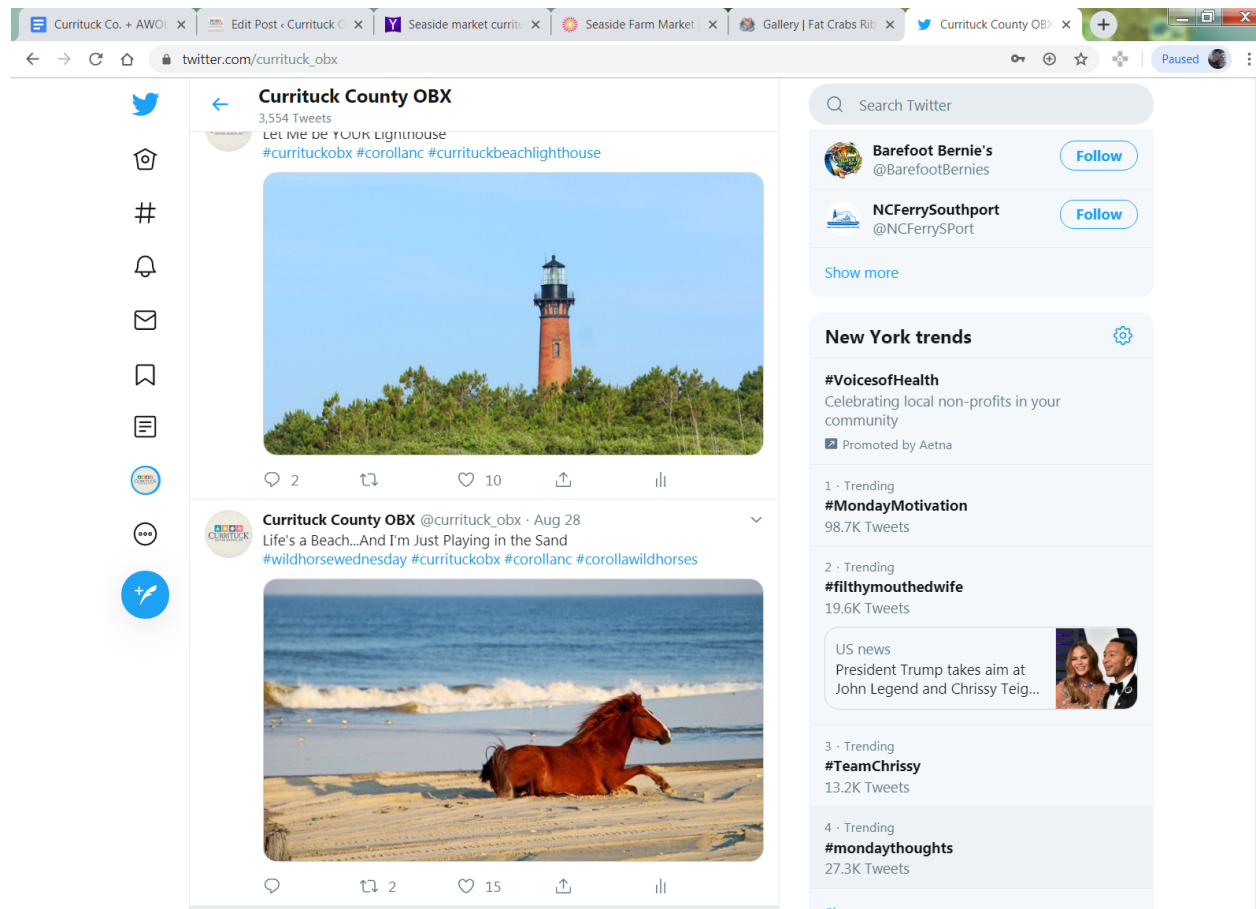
Currituck Co. + AWOL ×
Edit Post ‹ Currituck C ×
Seaside market curritu ×
Seaside Farm Market ×
Gallery | Fat Crabs Rib ×
Currituck County OB ×

twitter.com/currituck_obx

Paused

Currituck County OBX
3,554 Tweets

Let Me be YOUR Lighthouse
#currituckobx #corollanc #currituckbeachlighthouse

2 10

Currituck County OBX @currituck_obx · Aug 28
Life's a Beach...And I'm Just Playing in the Sand
#wildhorsewednesday #currituckobx #corollanc #corollawildhorses

2 15

Search Twitter

Barefoot Bernie's
@BarefootBernies
Follow

NCFerrySouthport
@NCFerrySPort
Follow

Show more

New York trends

#VoicesofHealth
Celebrating local non-profits in your community
Promoted by Aetna

1 · Trending
#MondayMotivation
98.7K Tweets

2 · Trending
#filthymouthedwife
19.6K Tweets

US news
President Trump takes aim at John Legend and Chrissy Teig...

3 · Trending
#TeamChrissy
13.2K Tweets

4 · Trending
#mondaythoughts
27.3K Tweets